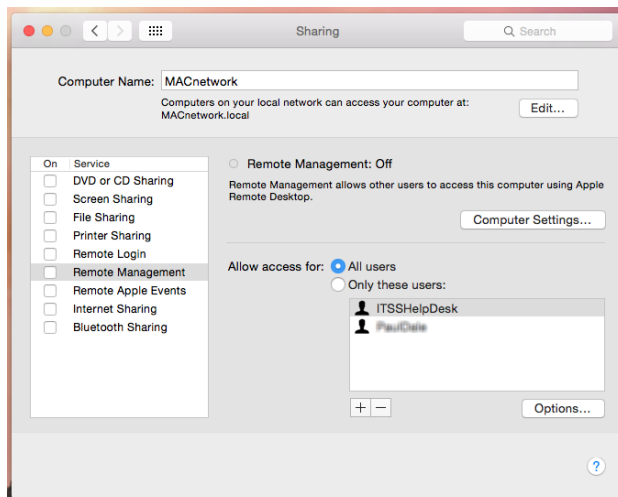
Sharing

Search

Computer Name: MACnetwork

Computers on your local network can access your computer at: MACnetwork.local

Edit...

| On | Service |
|---|---|
| | DVD or CD Sharing |
| | Screen Sharing |
| | File Sharing |
| | Printer Sharing |
| | Remote Login |
| | Remote Management |
| | Remote Apple Events |
| | Internet Sharing |
| | Bluetooth Sharing |

Remote Management: Off

Remote Management allows other users to access this computer using Apple Remote Desktop.

Computer Settings...

Allow access for: All users

Only these users:

ITSSHelpDesk

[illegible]

+ −

Options...

?